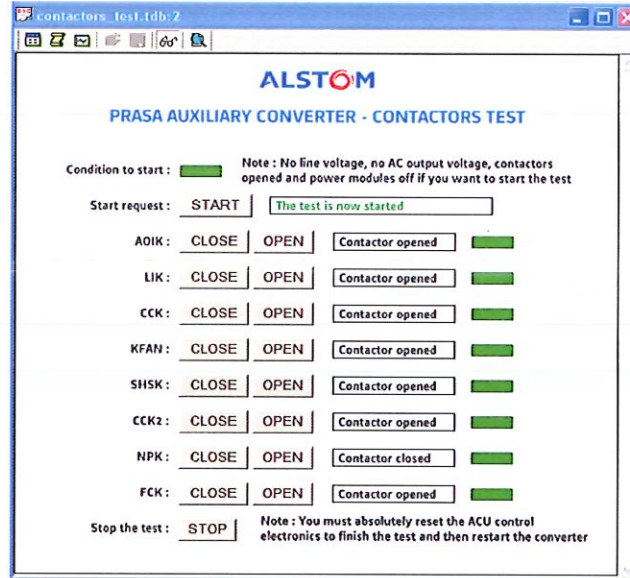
contactors_test.tdb:2

ALSTOM

PRASA AUXILIARY CONVERTER - CONTACTORS TEST

Condition to start :

Note : No line voltage, no AC output voltage, contactors opened and power modules off if you want to start the test

Start request : START

The test is now started

AOIK : CLOSE OPEN Contactor opened

LIK : CLOSE OPEN Contactor opened

CCK : CLOSE OPEN Contactor opened

KFAN : CLOSE OPEN Contactor opened

SHSK : CLOSE OPEN Contactor opened

CCK2 : CLOSE OPEN Contactor opened

NPK : CLOSE OPEN Contactor closed

FCK : CLOSE OPEN Contactor opened

Stop the test : STOP

Note : You must absolutely reset the ACU control electronics to finish the test and then restart the converter